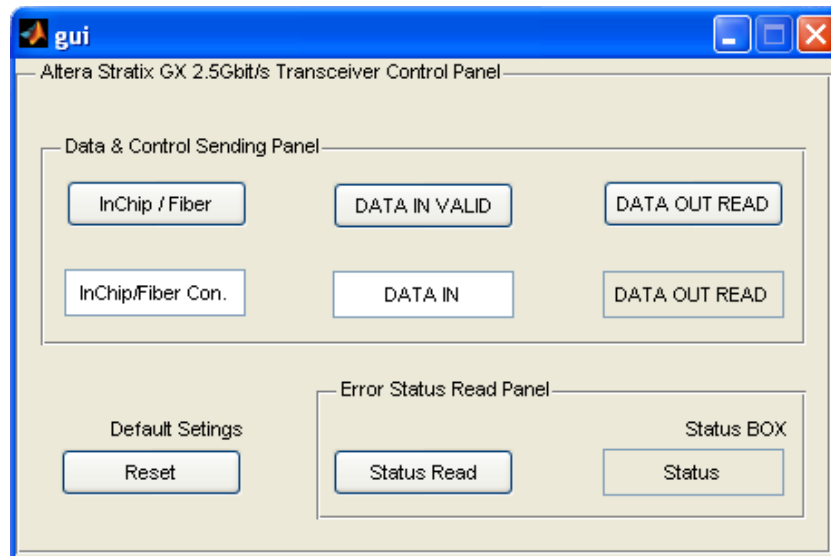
gui

Altera Stratix GX 2.5Gbit/s Transceiver Control Panel

Data & Control Sending Panel

InChip / Fiber

DATA IN VALID

DATA OUT READ

InChip/Fiber Con.

DATA IN

DATA OUT READ

Default Setings

Reset

Error Status Read Panel

Status BOX

Status Read

Status